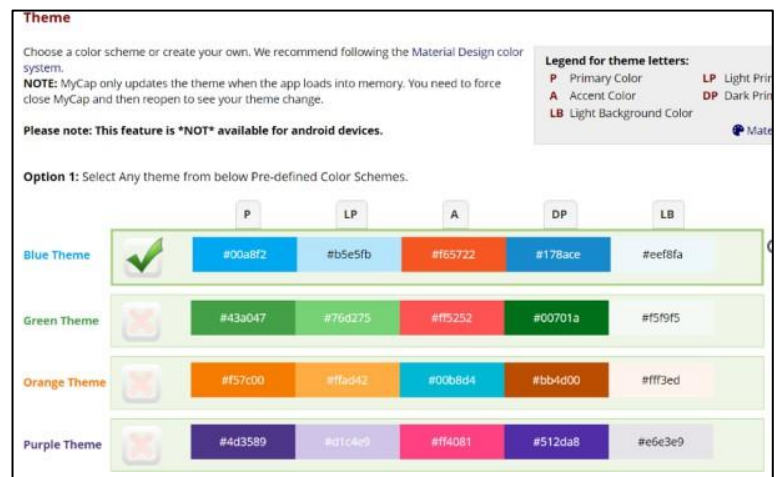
Theme

Choose a color scheme or create your own. We recommend following the Material Design color system.

NOTE: MyCap only updates the theme when the app loads into memory. You need to force close MyCap and then reopen to see your theme change.

Please note: This feature is *NOT* available for android devices.

Legend for theme letters:
P Primary Color
A Accent Color
LB Light Background Color
LP Light Pri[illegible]
DP Dark Pri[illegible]
Mate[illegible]

Option 1: Select Any theme from below Pre-defined Color Schemes.

| | | P | LP | A | DP | LB |
|---|---|---|---|---|---|---|
| Blue Theme | | #00a8f2 | #b5e5fb | #f65722 | #178ace | #eef8fa |
| Green Theme | | #43a047 | #76d275 | #ff5252 | #00701a | #f5f9f5 |
| Orange Theme | | #f57c00 | #ffad42 | #00b8d4 | #bb4d00 | #fff3ed |
| Purple Theme | | #4d3589 | #d1c4e9 | #ff4081 | #512da8 | #e6e3e9 |